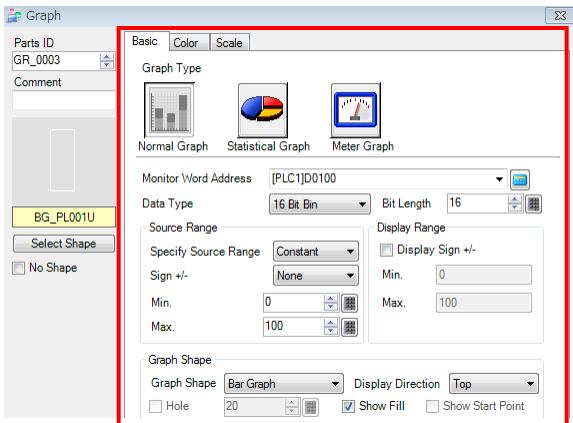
Graph

Parts ID
GR_0003
Comment

BG_PL001U
Select Shape
No Shape

Basic | Color | Scale

Graph Type

Normal Graph
Statistical Graph
Meter Graph

Monitor Word Address [PLC1]D0100
Data Type 16 Bit Bin
Bit Length 16

Source Range
Specify Source Range Constant
Sign +/- None
Min. 0
Max. 100

Display Range
Display Sign +/-
Min. 0
Max. 100

Graph Shape
Graph Shape Bar Graph
Display Direction Top
Hole 20
Show Fill
Show Start Point